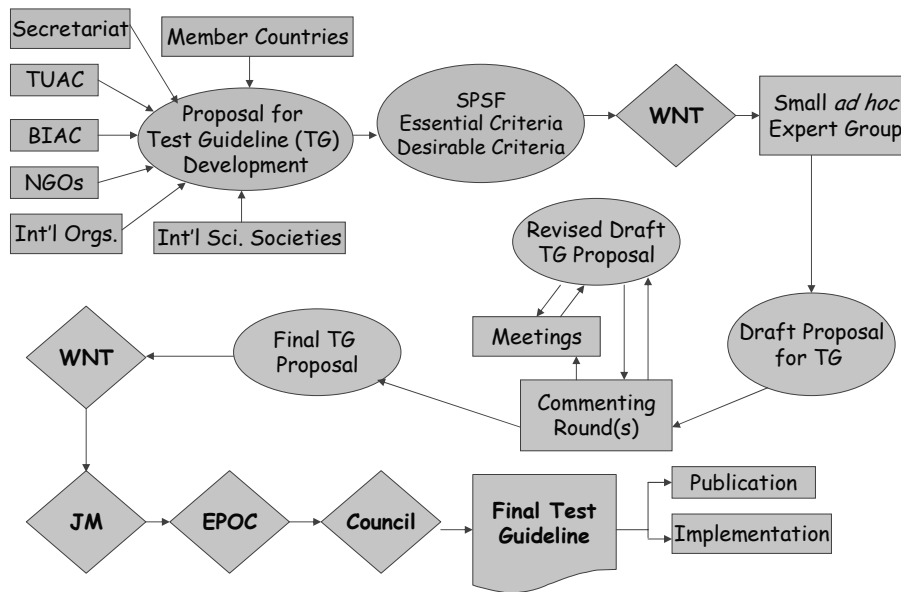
Secretariat

Member Countries

TUAC

BIAC

NGOs

Int'l Orgs.

Int'l Sci. Societies

Proposal for Test Guideline (TG) Development

SPSF
Essential Criteria
Desirable Criteria

WNT

Small *ad hoc* Expert Group

Revised Draft TG Proposal

Meetings

Draft Proposal for TG

Final TG Proposal

WNT

Commenting Round(s)

JM

EPOC

Council

Final Test Guideline

Publication

Implementation